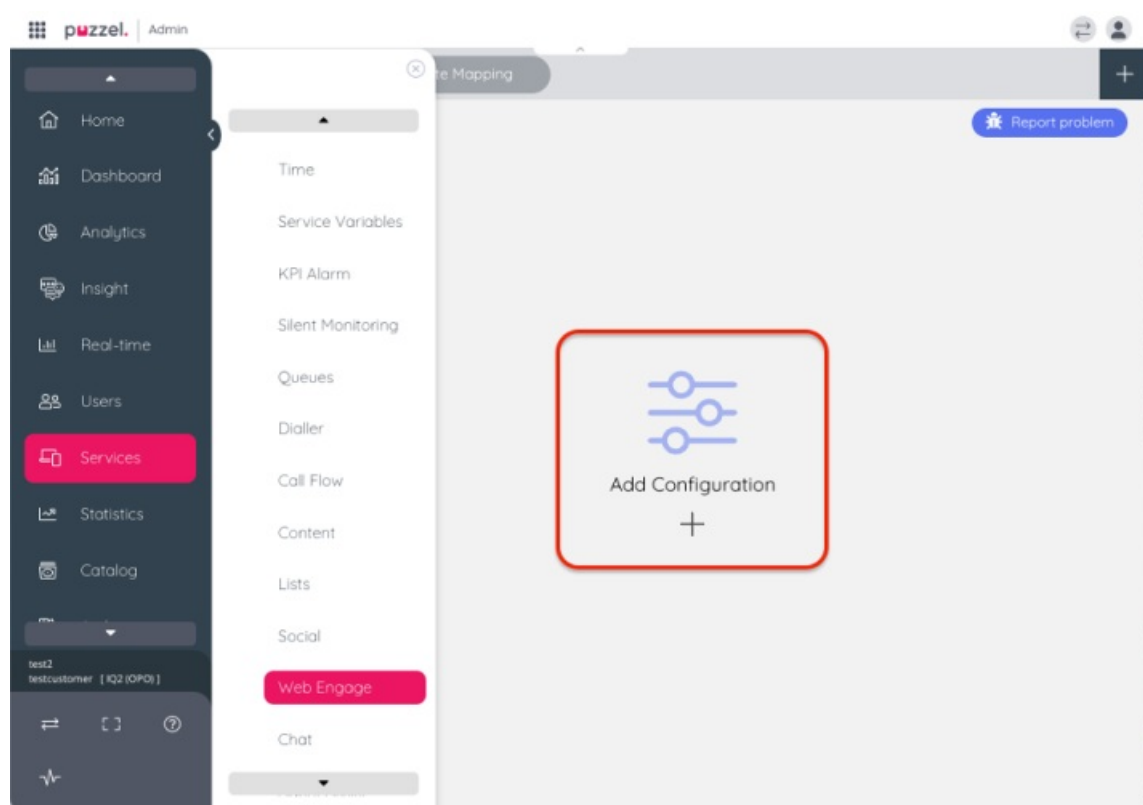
puzzel. | Admin

Home
Dashboard
Analytics
Insight
Real-time
Users
Services
Statistics
Catalog

test2
testcustomer [IQ2 (OPO)]

Time
Service Variables
KPI Alarm
Silent Monitoring
Queues
Dialler
Call Flow
Content
Lists
Social
Web Engage
Chat

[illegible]e Mapping

Report problem

Add Configuration
+